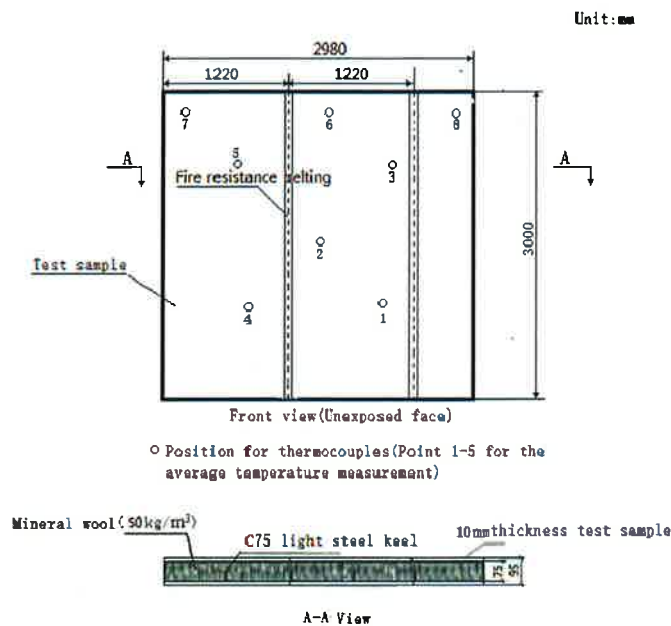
Unit:mm

2980

1220

1220

7

6

8

5

3

2

4

1

A

A

Fire resistance belting

Test sample

3000

Front view(Unexposed face)

○ Position for thermocouples(Point 1-5 for the average temperature measurement)

Mineral wool($50kg/m^3$)

C75 light steel keel

10mmthickness test sample

75

95

A-A View